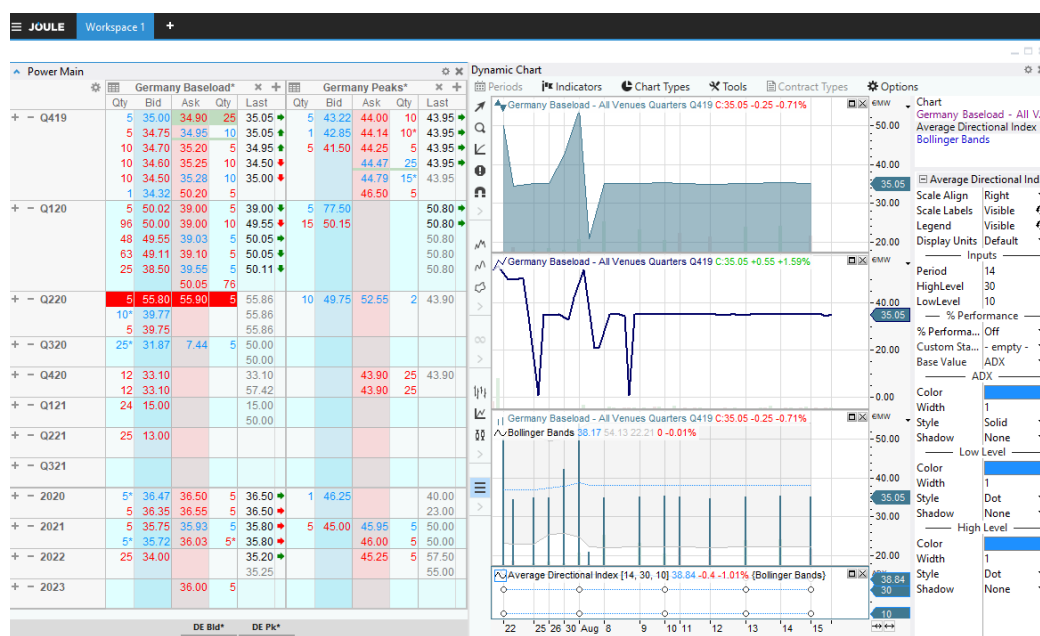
≡ JOULE Workspace 1 +

Power Main

Germany Baseload* Germany Peaks*

| | Qty | Bid | Ask | Qty | Last | Qty | Bid | Ask | Qty | Last |
|---|---|---|---|---|---|---|---|---|---|---|
| + − Q419 | 5 | 35.00 | 34.90 | 25 | 35.05 | 5 | 43.22 | 44.00 | 10 | 43.95 |
| | 5 | 34.75 | 34.95 | 10 | 35.05 | 1 | 42.85 | 44.14 | 10* | 43.95 |
| | 10 | 34.70 | 35.20 | 5 | 34.95 | 5 | 41.50 | 44.25 | 5 | 43.95 |
| | 10 | 34.60 | 35.25 | 10 | 34.50 | | | 44.47 | 25 | 43.95 |
| | 10 | 34.50 | 35.28 | 10 | 35.00 | | | 44.79 | 15* | 43.95 |
| | 1 | 34.32 | 50.20 | 5 | | | | 46.50 | 5 | |
| + − Q120 | 5 | 50.02 | 39.00 | 5 | 39.00 | 5 | 77.50 | | | 50.80 |
| | 96 | 50.00 | 39.00 | 10 | 49.55 | 15 | 50.15 | | | 50.80 |
| | 48 | 49.55 | 39.03 | 5 | 50.05 | | | | | 50.80 |
| | 63 | 49.11 | 39.10 | 5 | 50.05 | | | | | 50.80 |
| | 25 | 38.50 | 39.55 | 5 | 50.11 | | | | | 50.80 |
| | | | 50.05 | 76 | | | | | | |
| + − Q220 | 5 | 55.80 | 55.90 | 5 | 55.86 | 10 | 49.75 | 52.55 | 2 | 43.90 |
| | 10* | 39.77 | | | 55.86 | | | | | |
| | 5 | 39.75 | | | 55.86 | | | | | |
| + − Q320 | 25* | 31.87 | 7.44 | 5 | 50.00 | | | | | |
| | | | | | 50.00 | | | | | |
| + − Q420 | 12 | 33.10 | | | 33.10 | | | 43.90 | 25 | 43.90 |
| | 12 | 33.10 | | | 57.42 | | | 43.90 | 25 | |
| + − Q121 | 24 | 15.00 | | | 15.00 | | | | | |
| | | | | | 50.00 | | | | | |
| + − Q221 | 25 | 13.00 | | | | | | | | |
| + − Q321 | | | | | | | | | | |
| + − 2020 | 5* | 36.47 | 36.50 | 5 | 36.50 | 1 | 46.25 | | | 40.00 |
| | 5 | 36.35 | 36.55 | 5 | 36.50 | | | | | 23.00 |
| + − 2021 | 5 | 35.75 | 35.93 | 5 | 35.80 | 5 | 45.00 | 45.95 | 5 | 50.00 |
| | 5* | 35.72 | 36.03 | 5* | 35.80 | | | 46.00 | 5 | 50.00 |
| + − 2022 | 25 | 34.00 | | | 35.20 | | | 45.25 | 5 | 57.50 |
| | | | | | 35.25 | | | | | 55.00 |
| + − 2023 | | | 36.00 | 5 | | | | | | |

DE Bld* DE Pk*

Dynamic Chart

Periods Indicators Chart Types Tools Contract Types Options

Germany Baseload - All Venues Quarters Q419 C:35.05 -0.25 -0.71%
€MW 50.00 40.00 35.05 30.00 20.00

Germany Baseload - All Venues Quarters Q419 C:35.05 +0.55 +1.59%
€MW 40.00 35.05 20.00 0.00

Germany Baseload - All Venues Quarters Q419 C:35.05 -0.25 -0.71%
Bollinger Bands 38.17 54.13 22.21 0 -0.01%
€MW 50.00 40.00 35.05 30.00 20.00

Average Directional Index [14, 30, 10] 38.84 -0.4 -1.01% (Bollinger Bands)
38.84 30 10

22 25 26 30 Aug 8 9 10 11 12 13 14 15

Chart
Germany Baseload - All V...
Average Directional Index
Bollinger Bands

Average Directional Ind
Scale Align Right
Scale Labels Visible
Legend Visible
Display Units Default
Inputs
Period 14
HighLevel 30
LowLevel 10
% Performance
% Performa... Off
Custom Sta... - empty -
Base Value ADX
ADX
Color
Width 1
Style Solid
Shadow None
Low Level
Color
Width 1
Style Dot
Shadow None
High Level
Color
Width 1
Style Dot
Shadow None